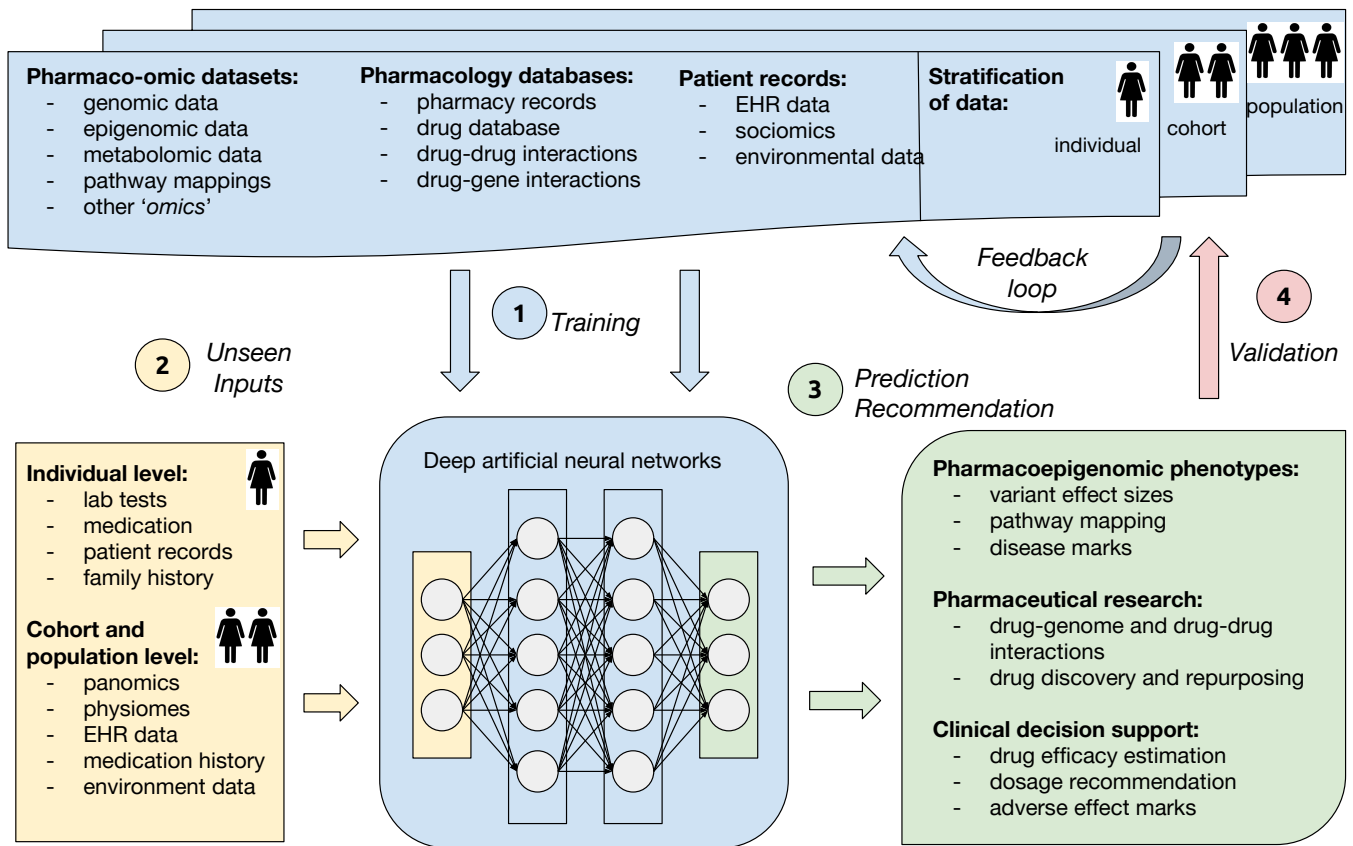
**Pharmaco-omic datasets:**
- genomic data
- epigenomic data
- metabolomic data
- pathway mappings
- other '*omics*'

**Pharmacology databases:**
- pharmacy records
- drug database
- drug-drug interactions
- drug-gene interactions

**Patient records:**
- EHR data
- sociomics
- environmental data

**Stratification of data:**

individual

cohort

population

*Feedback loop*

1 *Training*

4 *Validation*

2 *Unseen Inputs*

3 *Prediction Recommendation*

**Individual level:**
- lab tests
- medication
- patient records
- family history

**Cohort and population level:**
- panomics
- physiomes
- EHR data
- medication history
- environment data

Deep artificial neural networks

**Pharmacoepigenomic phenotypes:**
- variant effect sizes
- pathway mapping
- disease marks

**Pharmaceutical research:**
- drug-genome and drug-drug interactions
- drug discovery and repurposing

**Clinical decision support:**
- drug efficacy estimation
- dosage recommendation
- adverse effect marks